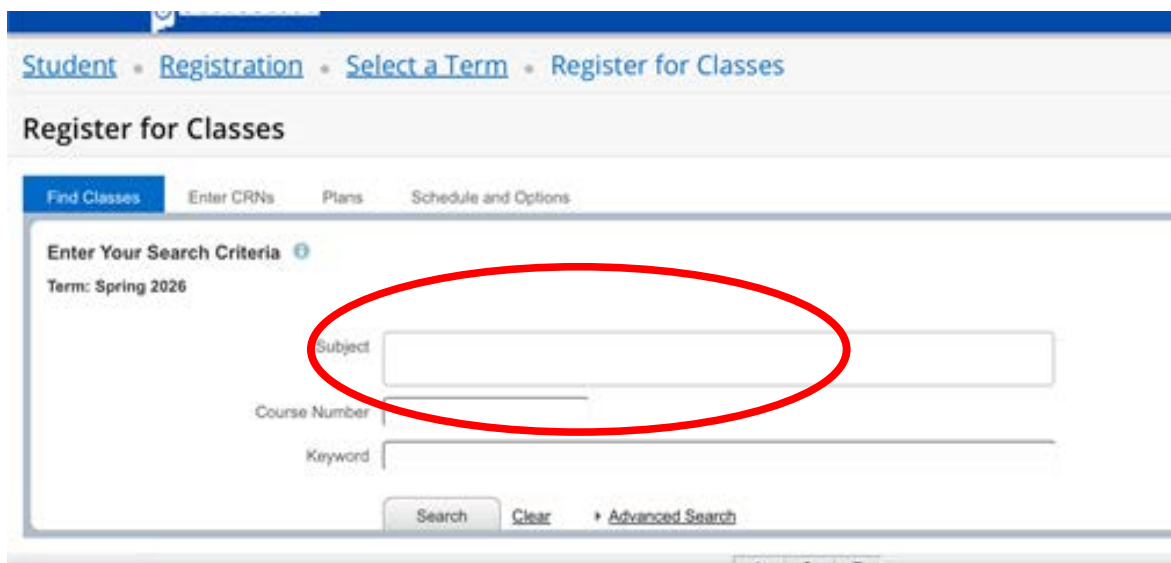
Student • Registration • Select a Term • Register for Classes

Register for Classes

Find Classes Enter CRNs Plans Schedule and Options

Enter Your Search Criteria

Term: Spring 2026

Subject

Course Number

Keyword

Search Clear Advanced Search